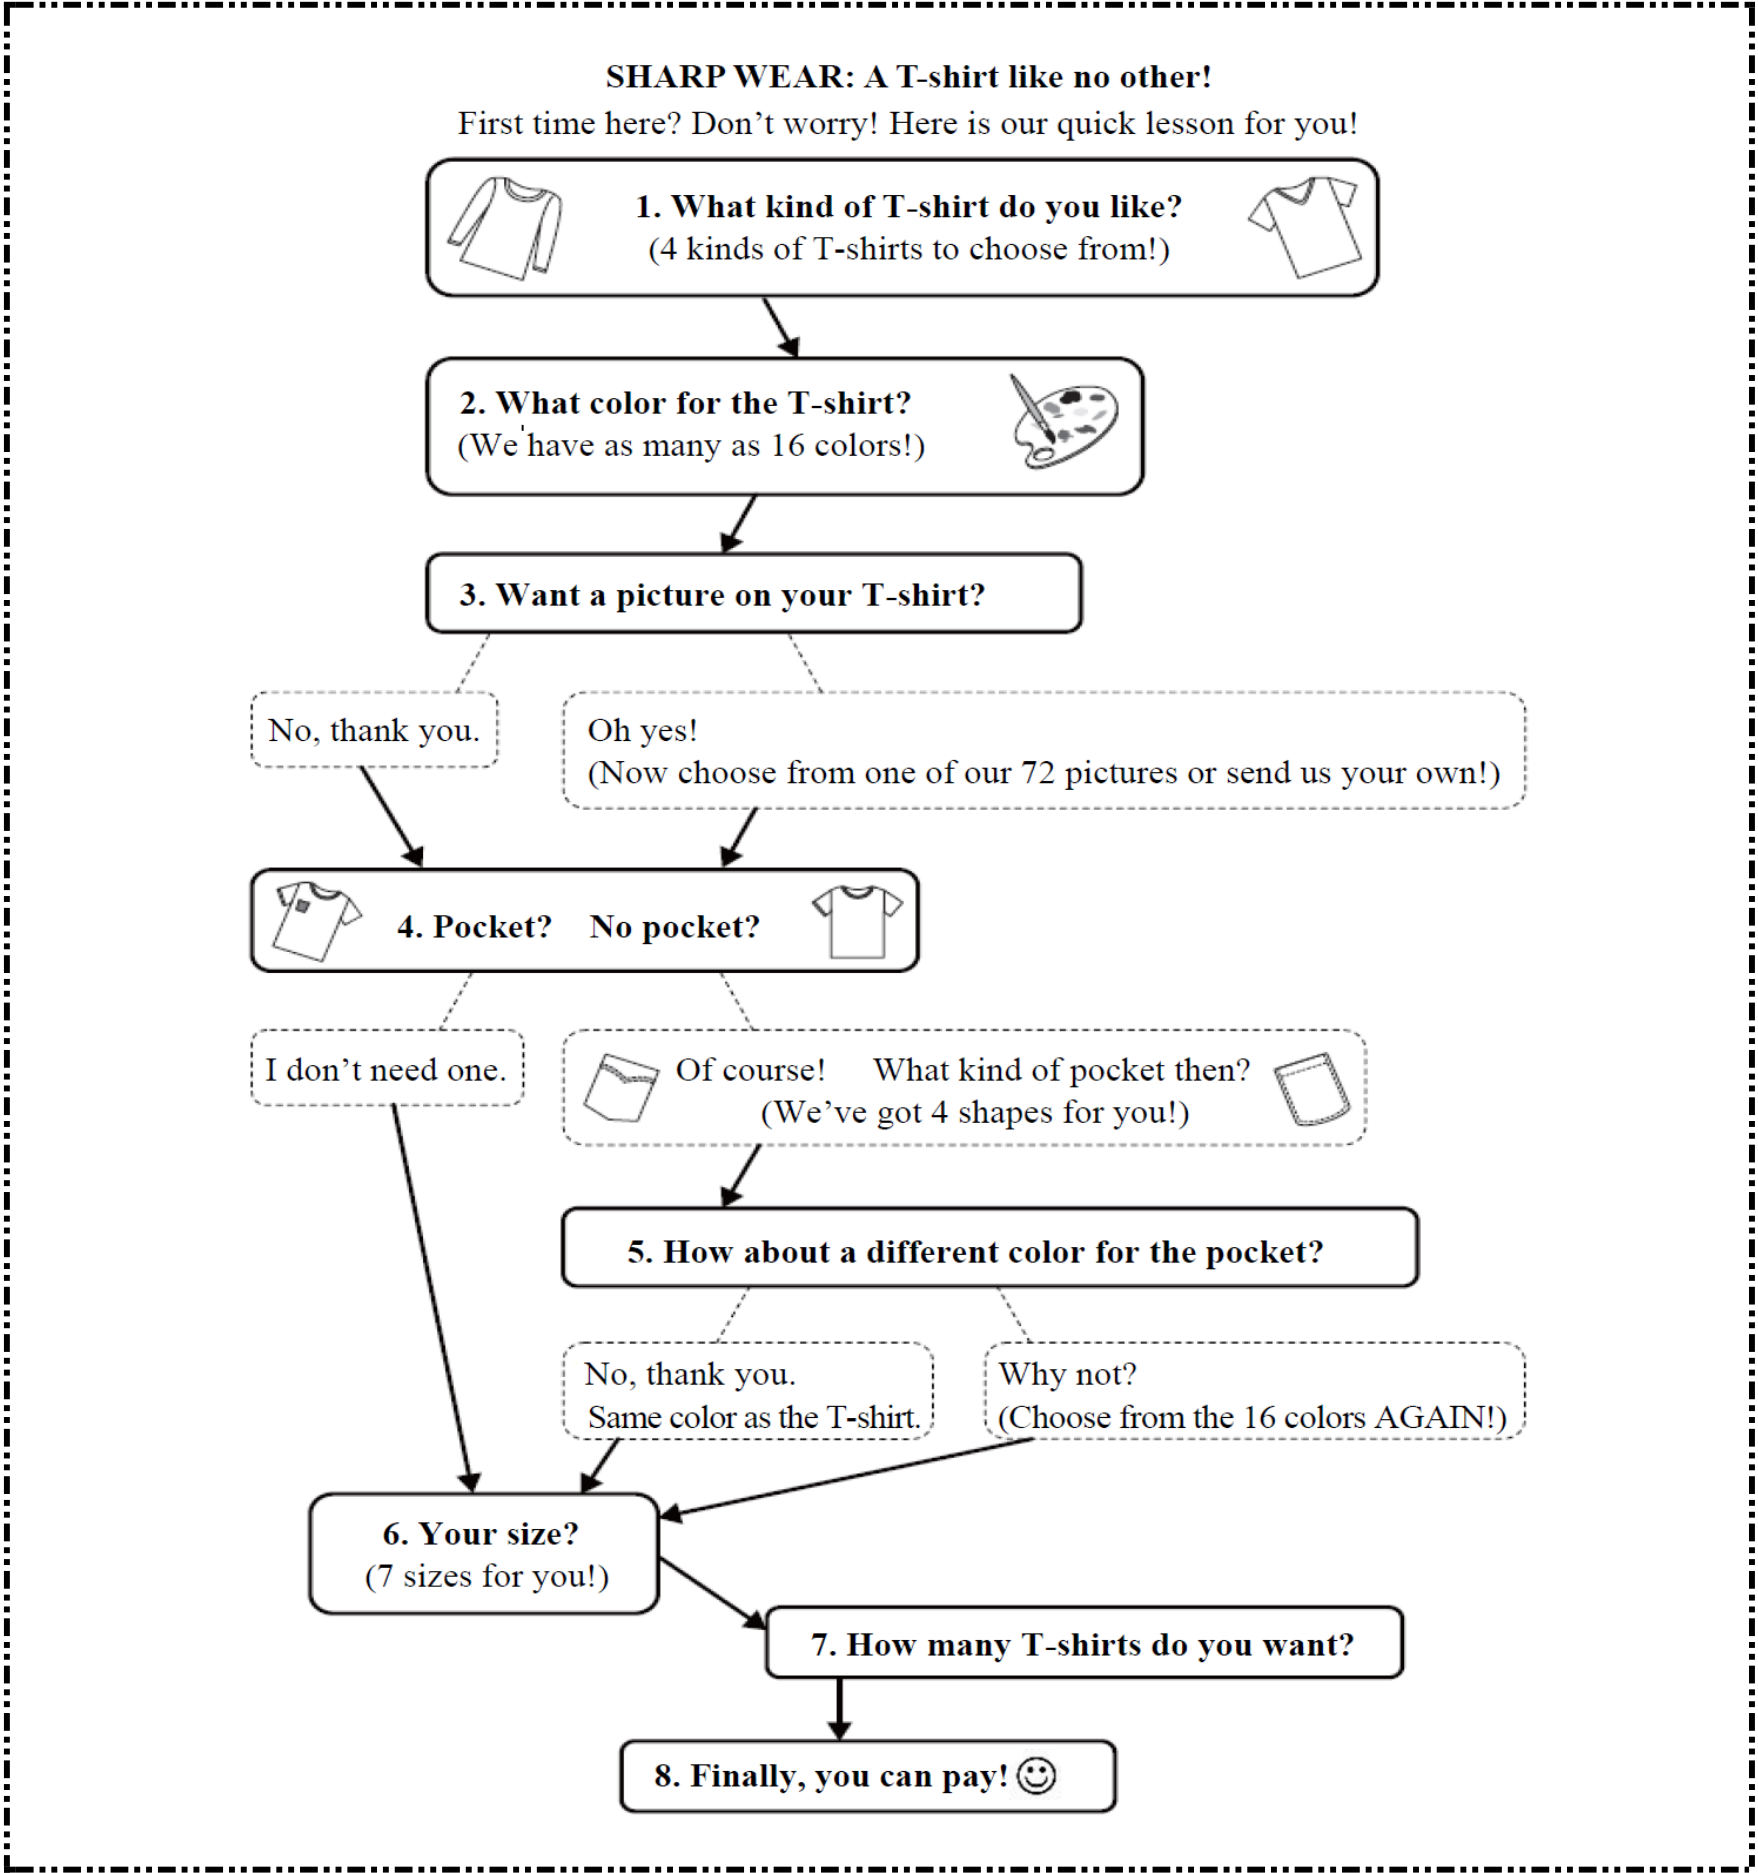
**SHARP WEAR: A T-shirt like no other!**
First time here? Don't worry! Here is our quick lesson for you!

**1. What kind of T-shirt do you like?**
(4 kinds of T-shirts to choose from!)

**2. What color for the T-shirt?**
(We have as many as 16 colors!)

**3. Want a picture on your T-shirt?**

No, thank you.

Oh yes!
(Now choose from one of our 72 pictures or send us your own!)

**4. Pocket? No pocket?**

I don't need one.

Of course! What kind of pocket then?
(We've got 4 shapes for you!)

**5. How about a different color for the pocket?**

No, thank you.
Same color as the T-shirt.

Why not?
(Choose from the 16 colors AGAIN!)

**6. Your size?**
(7 sizes for you!)

**7. How many T-shirts do you want?**

**8. Finally, you can pay!** ☺